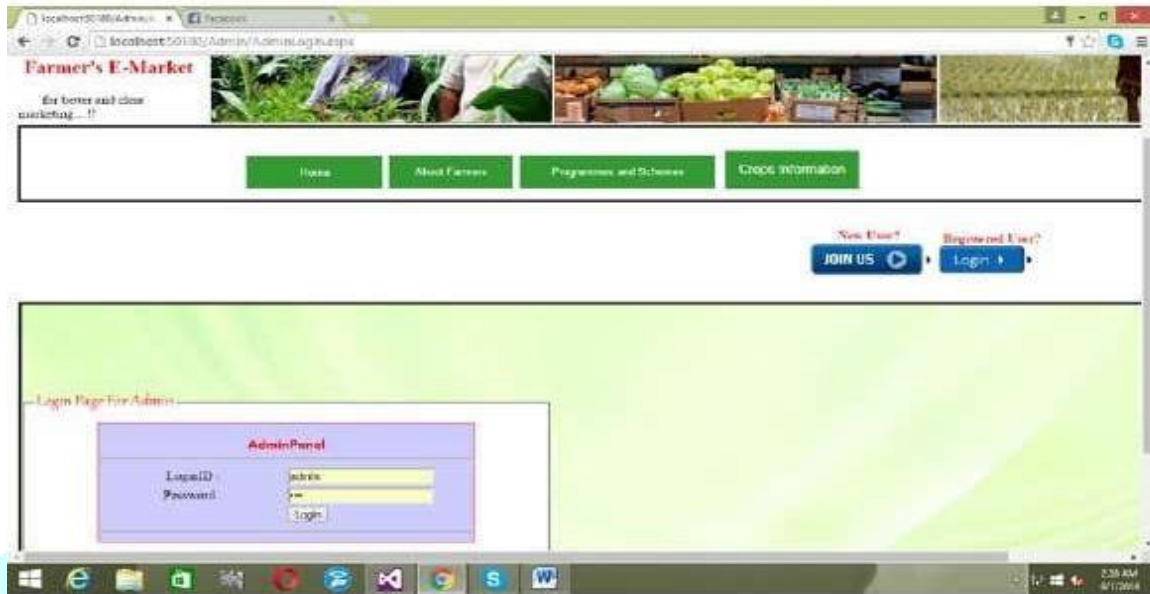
localhost:50180/Admin/AdminLogin.aspx
Facebook

Farmer's E-Market

for better and clear marketing....!!

Home
About Farmers
Programmes and Schemes
Crops Information

New User?
JOIN US
Registered User?
Login

Login Page For Admin

AdminPanel

LoginID admin
Password ***
Login

2:38 AM
4/1/2016